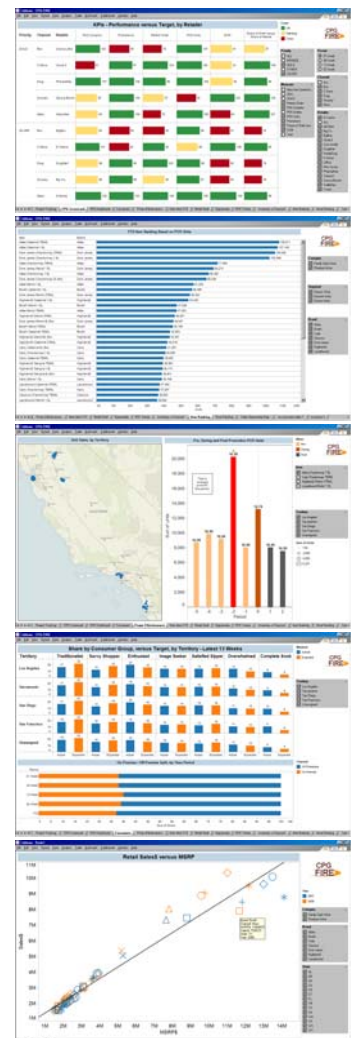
KPIs - Performance versus Target, by Retailer

Share by Consumer Group, versus Target, by Territory - Latest 13 Weeks

Territory

Los Angeles

Sacramento

San Diego

San Francisco

Unassigned

Retail Sales$ versus MSRP$

CPG FIRE

Sales$

MSRP$

1M 2M 3M 4M 5M 6M 7M 8M 9M 10M 11M 12M 13M 14M

11M 10M 9M 8M 7M 6M 5M 4M 3M 2M 1M